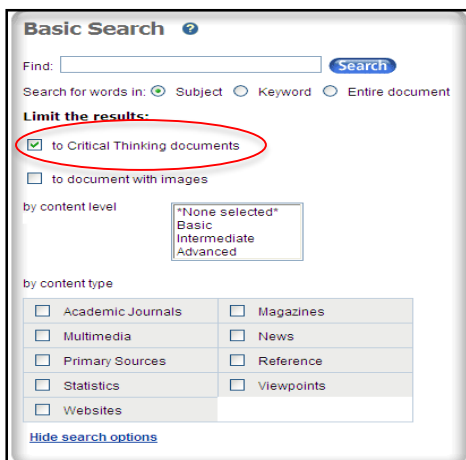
Basic Search

Find: Search

Search for words in: Subject Keyword Entire document

Limit the results:

to Critical Thinking documents

to document with images

by content level

*None selected*
Basic
Intermediate
Advanced

by content type

| Academic Journals | Magazines |
|---|---|
| Multimedia | News |
| Primary Sources | Reference |
| Statistics | Viewpoints |
| Websites | |

Hide search options